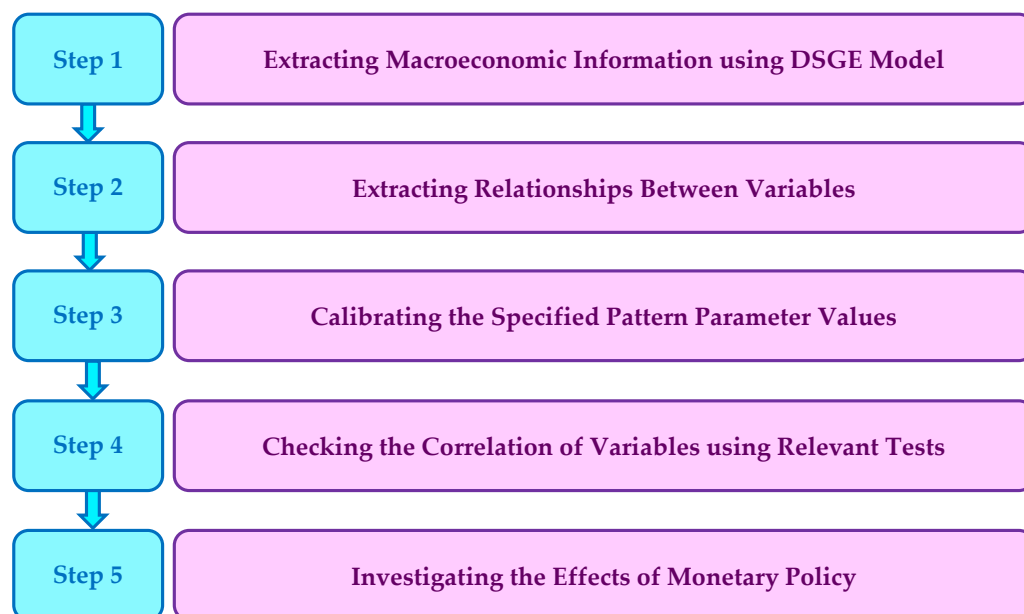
Step 1

Extracting Macroeconomic Information using DSGE Model

Step 2

Extracting Relationships Between Variables

Step 3

Calibrating the Specified Pattern Parameter Values

Step 4

Checking the Correlation of Variables using Relevant Tests

Step 5

Investigating the Effects of Monetary Policy